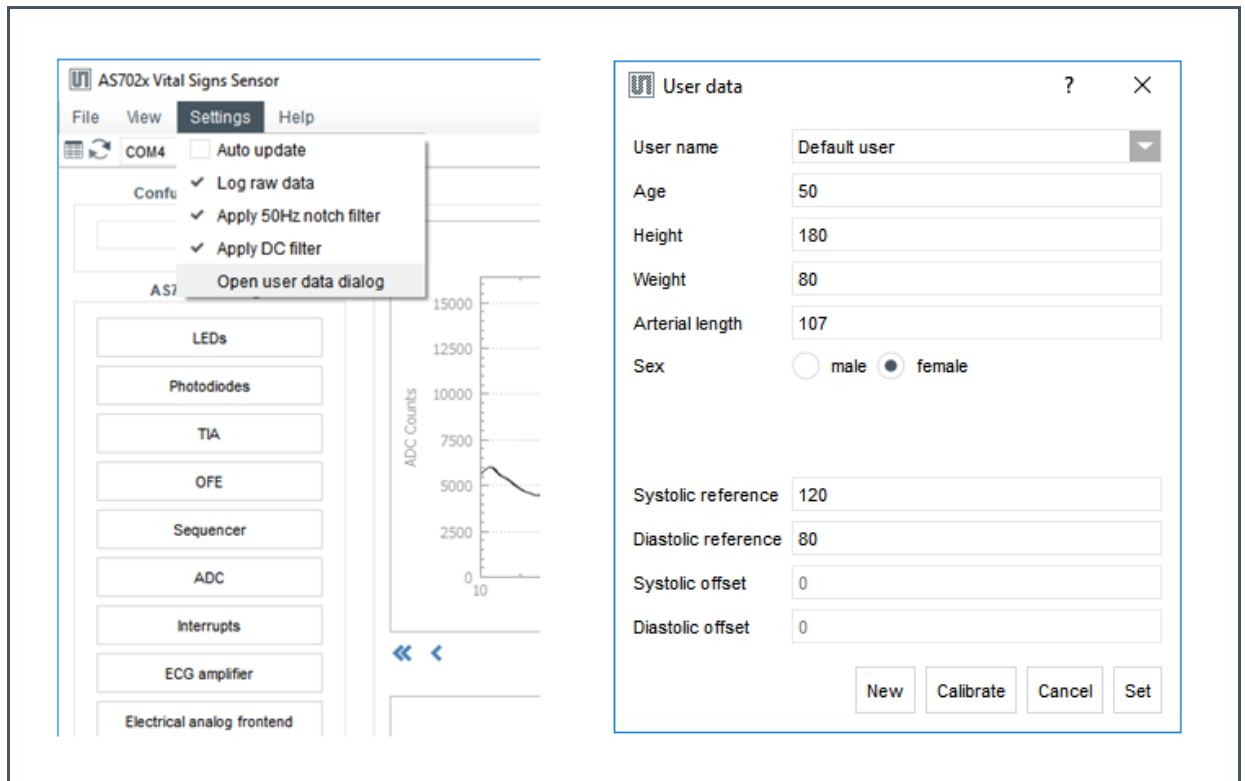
AS702x Vital Signs Sensor

File View Settings Help

COM4

Auto update
✔ Log raw data
✔ Apply 50Hz notch filter
✔ Apply DC filter
Open user data dialog

Confu

AS7

LEDs

Photodiodes

TIA

OFE

Sequencer

ADC

Interrupts

ECG amplifier

Electrical analog frontend

15000
12500
10000
7500
5000
2500
0
10

ADC Counts

«  ‹

User data ? ✕

| | |
|---|---|
| User name | Default user |
| Age | 50 |
| Height | 180 |
| Weight | 80 |
| Arterial length | 107 |
| Sex | male ● female |
| Systolic reference | 120 |
| Diastolic reference | 80 |
| Systolic offset | 0 |
| Diastolic offset | 0 |

New Calibrate Cancel Set